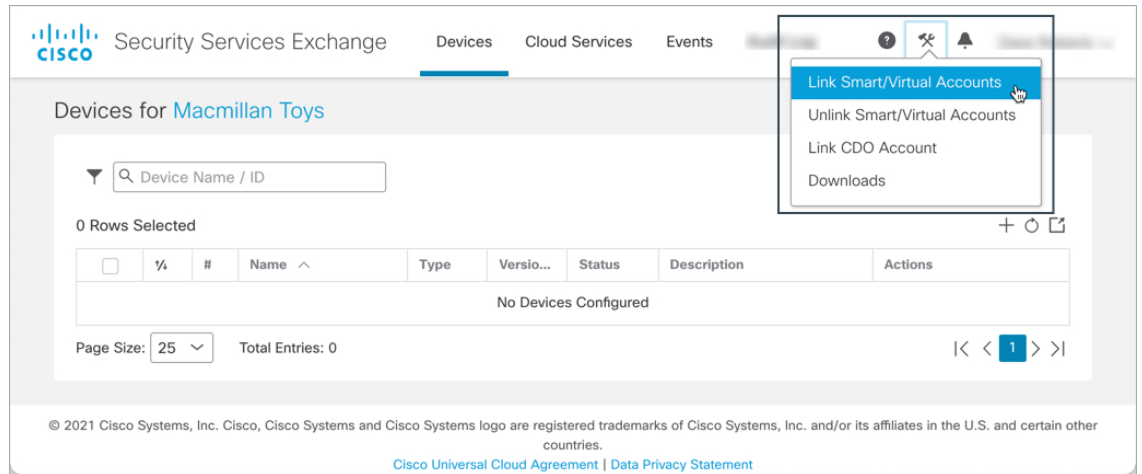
CISCO Security Services Exchange Devices Cloud Services Events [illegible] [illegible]

Link Smart/Virtual Accounts
Unlink Smart/Virtual Accounts
Link CDO Account
Downloads

Devices for Macmillan Toys

Device Name / ID

0 Rows Selected

| | ⅟ | # | Name | Type | Versio... | Status | Description | Actions |
|---|---|---|---|---|---|---|---|---|
| No Devices Configured | | | | | | | | |

Page Size: 25 Total Entries: 0

1

© 2021 Cisco Systems, Inc. Cisco, Cisco Systems and Cisco Systems logo are registered trademarks of Cisco Systems, Inc. and/or its affiliates in the U.S. and certain other countries.
Cisco Universal Cloud Agreement | Data Privacy Statement